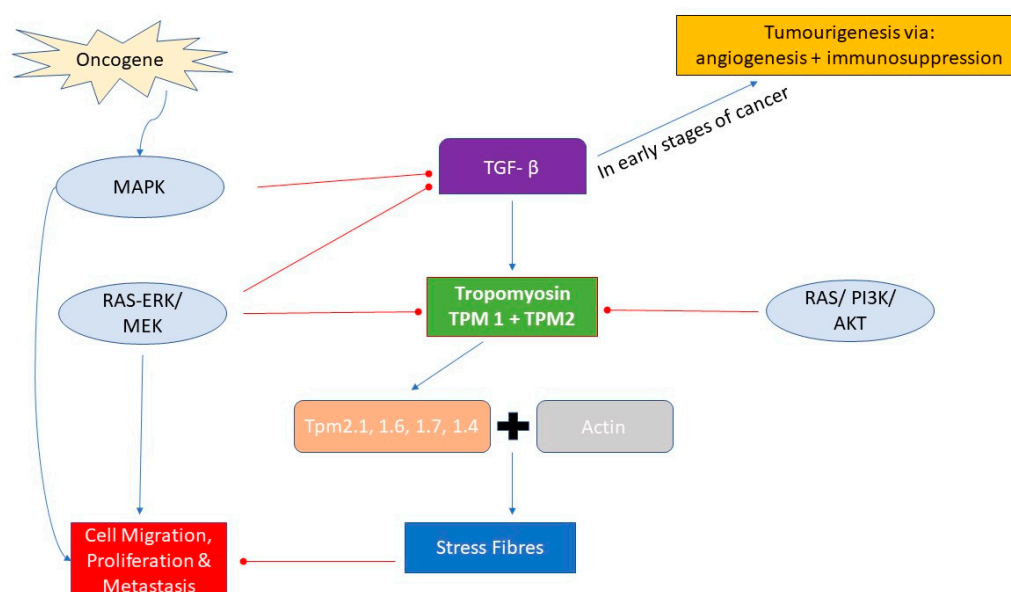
Oncogene

Tumourigenesis via: angiogenesis + immunosuppression

In early stages of cancer

MAPK

TGF- β

RAS-ERK/ MEK

Tropomyosin TPM 1 + TPM2

RAS/ PI3K/ AKT

Tpm2.1, 1.6, 1.7, 1.4

Actin

Cell Migration, Proliferation & Metastasis

Stress Fibres